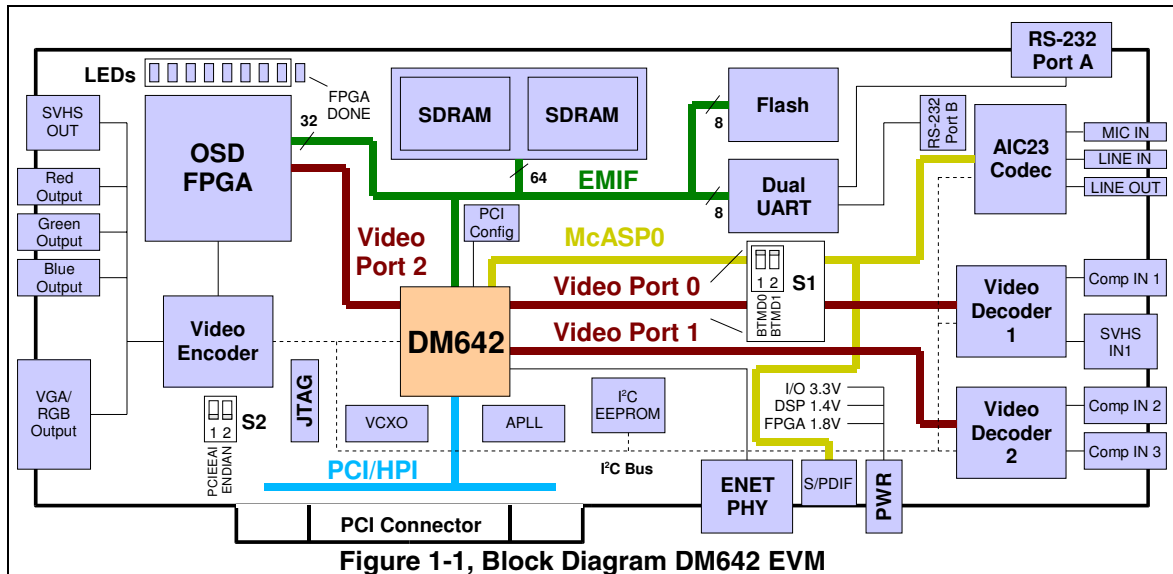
RS-232 Port A

LEDs

FPGA DONE

SDRAM

SDRAM

Flash

RS-232 Port B

MIC IN

AIC23 Codec

LINE IN

LINE OUT

SVHS OUT

OSD FPGA

32

8

64

EMIF

Dual UART

8

Red Output

Green Output

Blue Output

Video Port 2

PCI Config

McASP0

Video Port 0

1 2

S1

BTMD0 BTMD1

Video Decoder 1

Comp IN 1

SVHS IN1

Video Encoder

DM642

Video Port 1

VGA/ RGB Output

JTAG

S2

1 2

PCIEEAI ENDIAN

VCXO

APLL

$I^2C$ EEPROM

I/O 3.3V

DSP 1.4V

FPGA 1.8V

Video Decoder 2

Comp IN 2

Comp IN 3

PCI/HPI

$I^2C$ Bus

ENET PHY

S/PDIF

PWR

PCI Connector

Figure 1-1, Block Diagram DM642 EVM